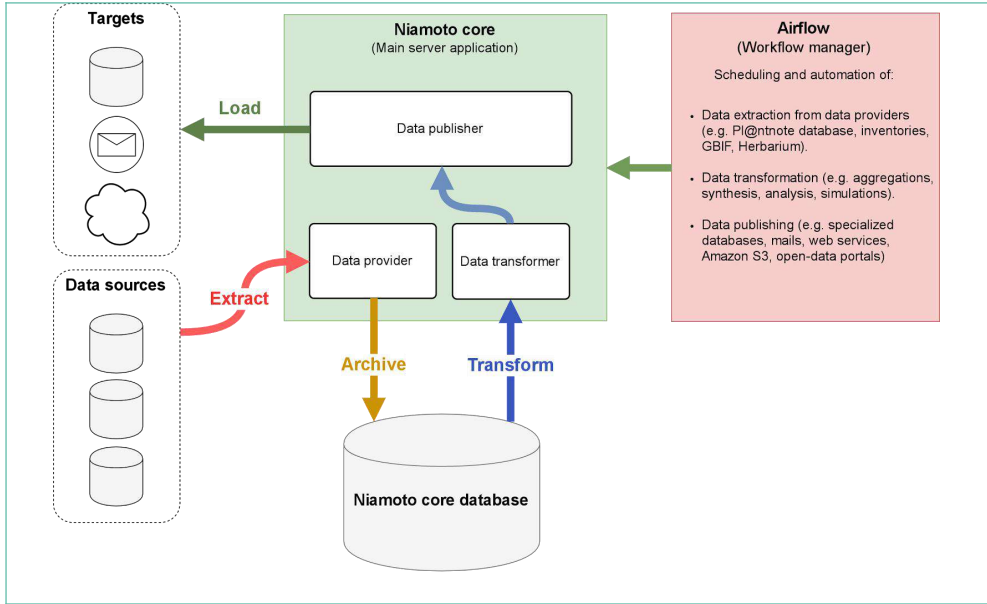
Targets

Niamoto core
(Main server application)

Airflow
(Workflow manager)

Scheduling and automation of:

• Data extraction from data providers (e.g. Pl@ntnote database, inventories, GBIF, Herbarium).

• Data transformation (e.g. aggregations, synthesis, analysis, simulations).

• Data publishing (e.g. specialized databases, mails, web services, Amazon S3, open-data portals)

Load

Data publisher

Data provider

Data transformer

Data sources

Extract

Archive

Transform

Niamoto core database